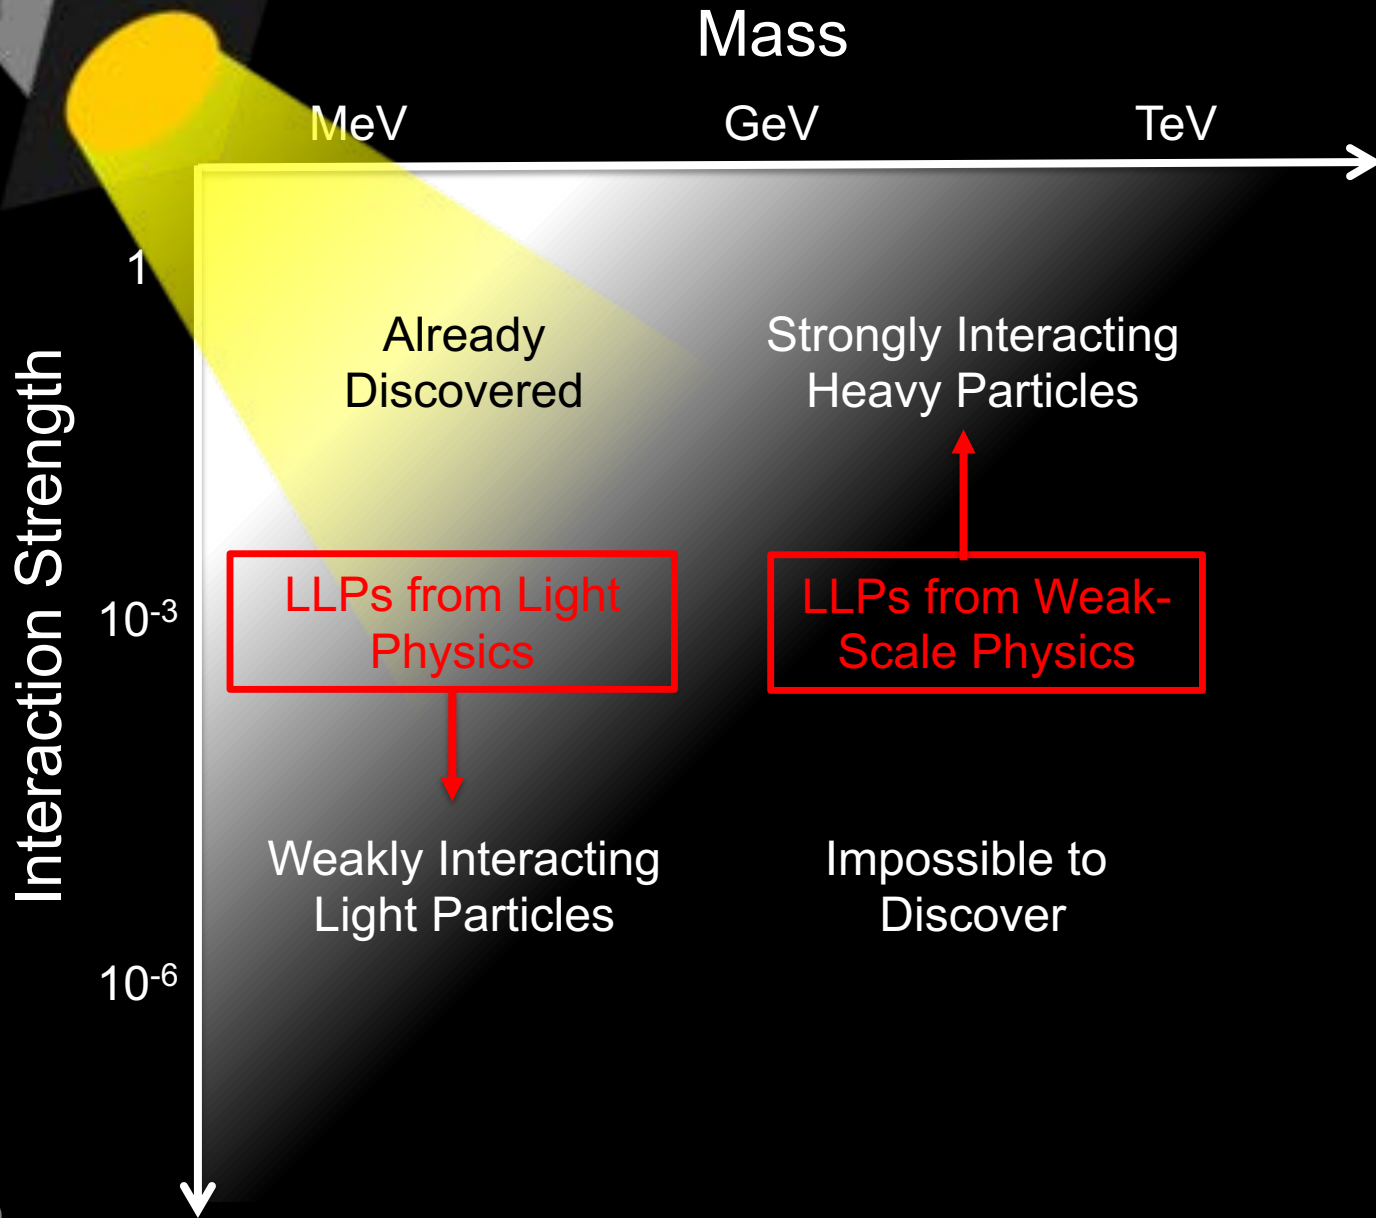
Mass

MeV GeV TeV

Interaction Strength

1

$10^{-3}$

$10^{-6}$

Already Discovered

Strongly Interacting Heavy Particles

LLPs from Light Physics

LLPs from Weak-Scale Physics

Weakly Interacting Light Particles

Impossible to Discover